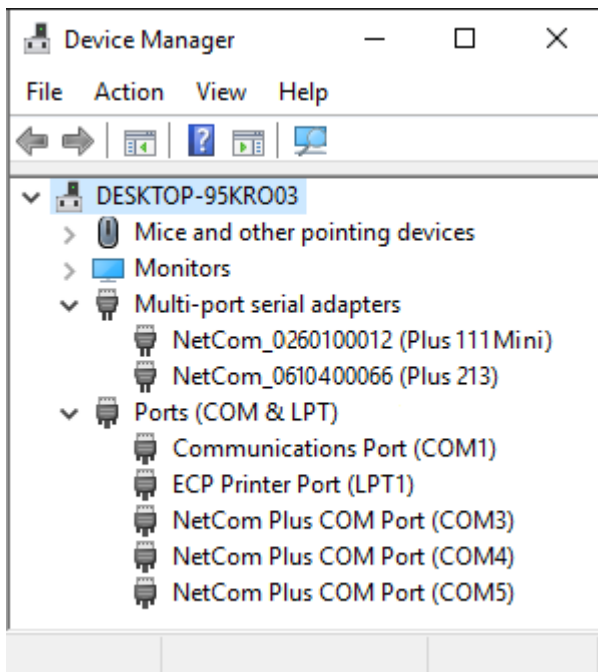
Device Manager

File Action View Help

DESKTOP-95KRO03
Mice and other pointing devices
Monitors
Multi-port serial adapters
NetCom_0260100012 (Plus 111Mini)
NetCom_0610400066 (Plus 213)
Ports (COM & LPT)
Communications Port (COM1)
ECP Printer Port (LPT1)
NetCom Plus COM Port (COM3)
NetCom Plus COM Port (COM4)
NetCom Plus COM Port (COM5)